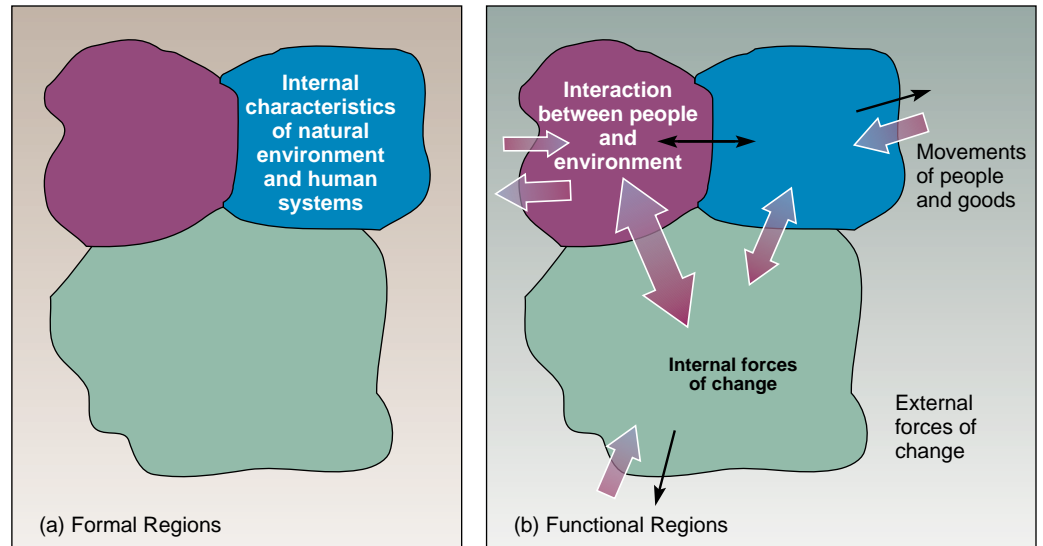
Internal characteristics of natural environment and human systems

(a) Formal Regions

Interaction between people and environment

Movements of people and goods

Internal forces of change

External forces of change

(b) Functional Regions